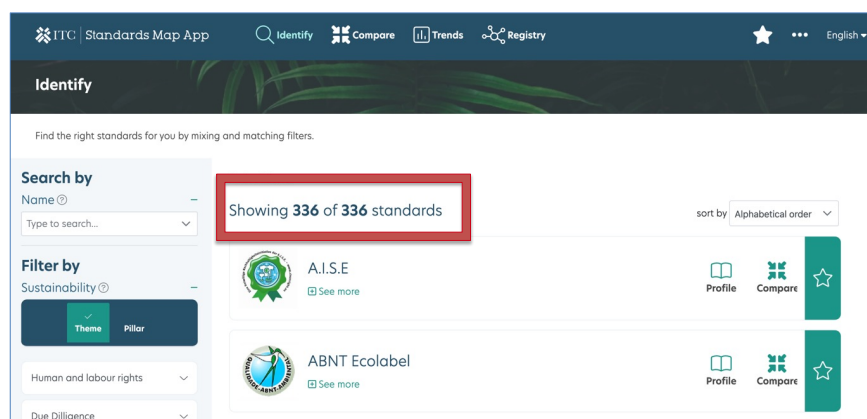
ITC | Standards Map App Identify Compare Trends Registry ••• English

Identify

Find the right standards for you by mixing and matching filters.

Search by
Name –
Type to search...

Filter by
Sustainability –
Theme Pillar

Human and labour rights

Due Dilligence

Showing **336** of **336** standards

sort by Alphabetical order

A.I.S.E
See more
Profile Compare

ABNT Ecolabel
See more
Profile Compare